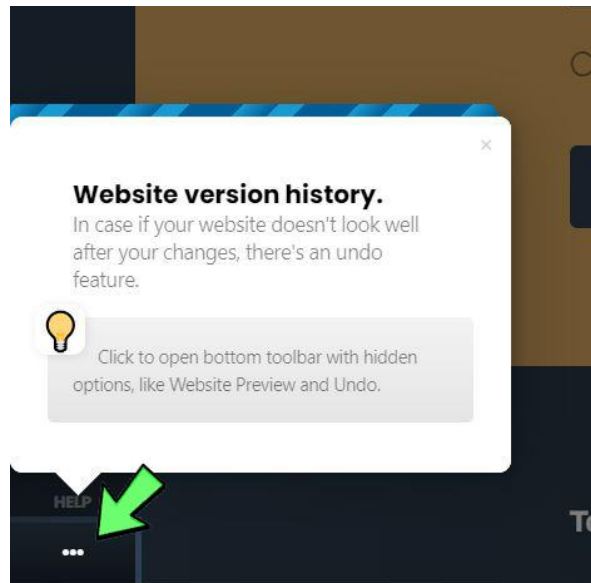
×

Website version history.

In case if your website doesn't look well after your changes, there's an undo feature.

Click to open bottom toolbar with hidden options, like Website Preview and Undo.

HELP

•••

To